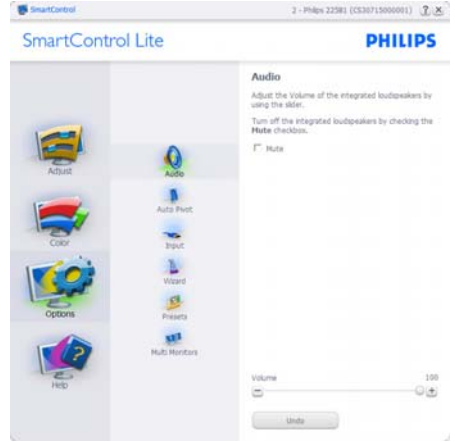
SmartControl

2 - Philips 225B1 (CS30715000001) ? X

SmartControl Lite

PHILIPS

Adjust

Color

Options

Help

Audio

Auto Pivot

Input

Wizard

Presets

Multi Monitors

Audio

Adjust the Volume of the integrated loudspeakers by using the slider.

Turn off the integrated loudspeakers by checking the **Mute** checkbox.

Mute

Volume

100

Undo